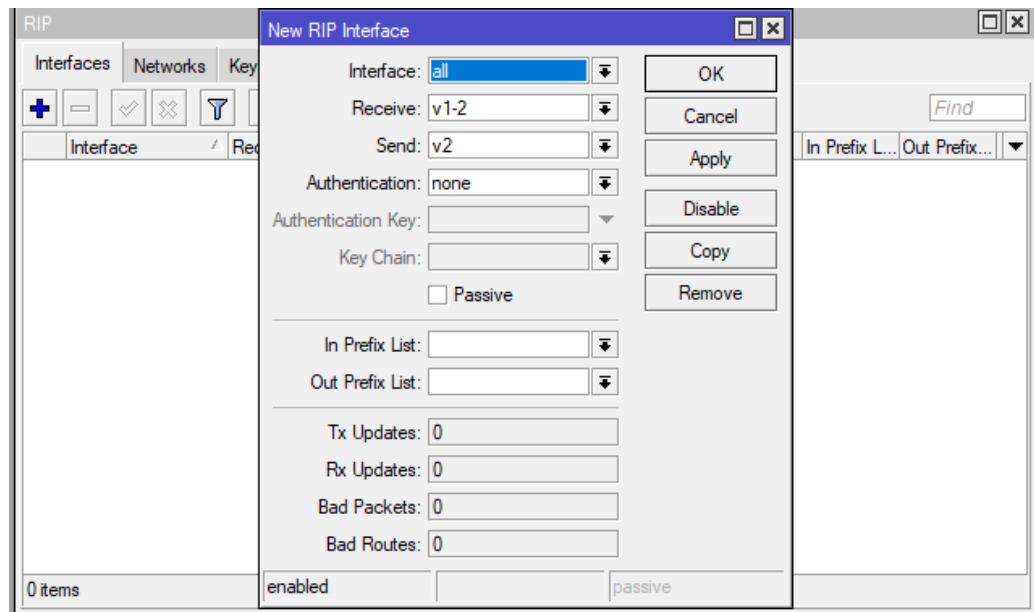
RIP

Interfaces | Networks | Key

Find

| Interface | Re | In Prefix L... | Out Prefix... |
|---|---|---|---|

0 items

New RIP Interface

Interface: all
Receive: v1-2
Send: v2
Authentication: none
Authentication Key:
Key Chain:
Passive

In Prefix List:
Out Prefix List:

Tx Updates: 0
Rx Updates: 0
Bad Packets: 0
Bad Routes: 0

OK
Cancel
Apply
Disable
Copy
Remove

enabled
passive